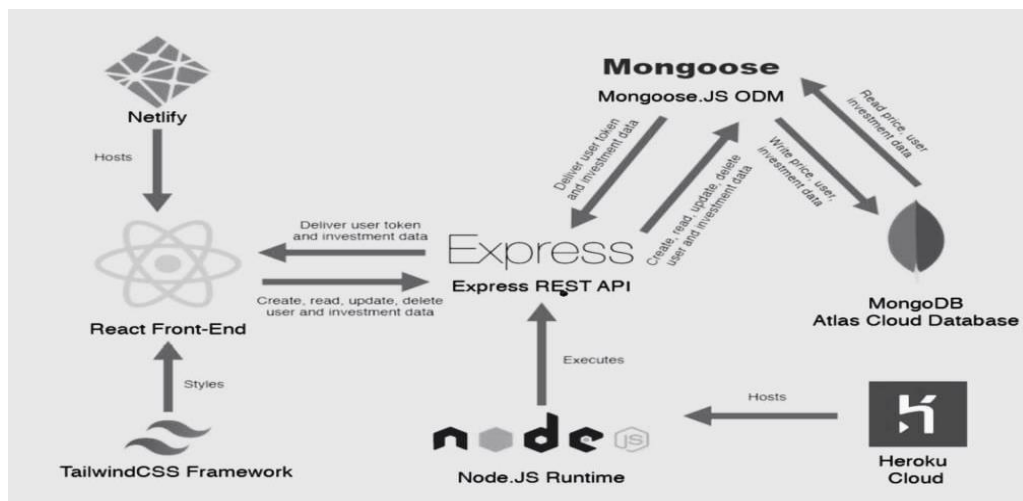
Mongoose
Mongoose.JS ODM

Netlify

Hosts

Deliver user token and investment data

Read price, user investment data

Write price, user, investment data

Create, read, update, delete user and investment data

Deliver user token and investment data

Express
Express REST API

Create, read, update, delete user and investment data

React Front-End

MongoDB
Atlas Cloud Database

Executes

Styles

Hosts

node JS

TailwindCSS Framework

Node.JS Runtime

Heroku
Cloud